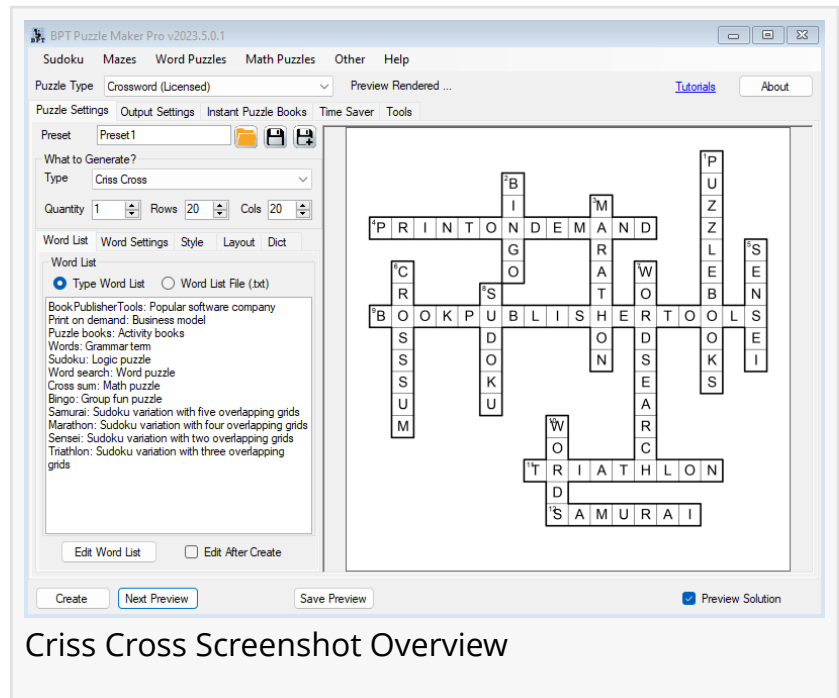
BPT Puzzle Maker Pro v2023.5.0.1

Sudoku Mazes Word Puzzles Math Puzzles Other Help

Puzzle Type Crossword (Licensed) Preview Rendered ... Tutorials About

Puzzle Settings Output Settings Instant Puzzle Books Time Saver Tools

Preset Preset1

What to Generate?
Type Criss Cross
Quantity 1 Rows 20 Cols 20

Word List Word Settings Style Layout Dict

Word List
Type Word List Word List File (.txt)

BookPublisherTools: Popular software company
Print on demand: Business model
Puzzle books: Activity books
Words: Grammar term
Sudoku: Logic puzzle
Word search: Word puzzle
Cross sum: Math puzzle
Bingo: Group fun puzzle
Samurai: Sudoku variation with five overlapping grids
Marathon: Sudoku variation with four overlapping grids
Sensei: Sudoku variation with two overlapping grids
Triathlon: Sudoku variation with three overlapping grids

Edit Word List Edit After Create

1 P U Z Z L E B O O K S
2 B I N G O
3 M A R A T H O N
4 P R I N T O N D E M A N D
5 S E N S E I
6 C R O S S S U M
7 W O R D S E A R C H
8 S U D O K U
9 B O O K P U B L I S H E R T O O L S
10 W O R D S
11 T R I A T H L O N
12 S A M U R A I

Create Next Preview Save Preview Preview Solution

Criss Cross Screenshot Overview